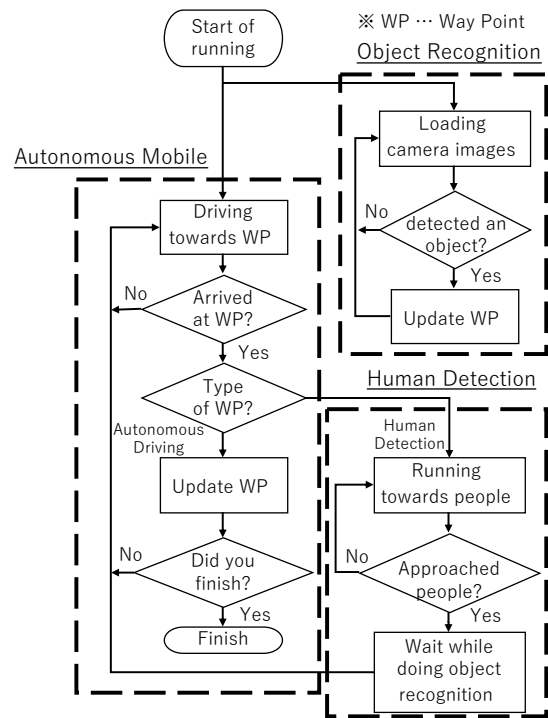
Start of running

※ WP … Way Point

Object Recognition

Loading camera images

No

detected an object?

Yes

Update WP

Autonomous Mobile

Driving towards WP

No

Arrived at WP?

Yes

Type of WP?

Autonomous Driving

Update WP

No

Did you finish?

Yes

Finish

Human Detection

Human Detection

Running towards people

No

Approached people?

Yes

Wait while doing object recognition